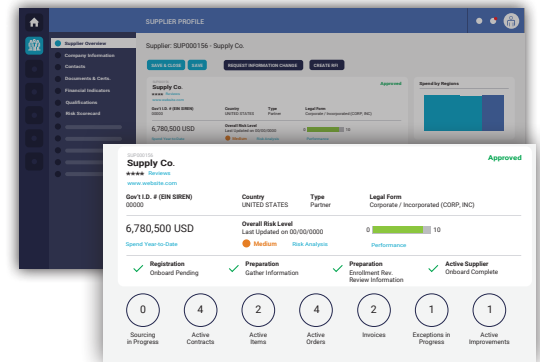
SUPPLIER PROFILE

Supplier Overview
Company Information
Contacts
Documents & Certs.
Financial Indicators
Qualifications
Risk Scorecard

Supplier: SUP000156 - Supply Co.

SAVE & CLOSE
SAVE
REQUEST INFORMATION CHANGE
CREATE RFI

Spend by Regions

SUP000156
Supply Co.
Reviews
www.website.com

Approved

Gov't I.D. # (EIN SIREN)
00000

Country
UNITED STATES

Type
Partner

Legal Form
Corporate / Incorporated (CORP, INC)

6,780,500 USD
Spend Year-to-Date

Overall Risk Level
Last Updated on 00/00/0000
Medium
Risk Analysis

0
10
Performance

Registration
Onboard Pending

Preparation
Gather Information

Preparation
Enrollment Rev.
Review Information

Active Supplier
Onboard Complete

0
Sourcing in Progress

4
Active Contracts

2
Active Items

4
Active Orders

2
Invoices

1
Exceptions in Progress

1
Active Improvements